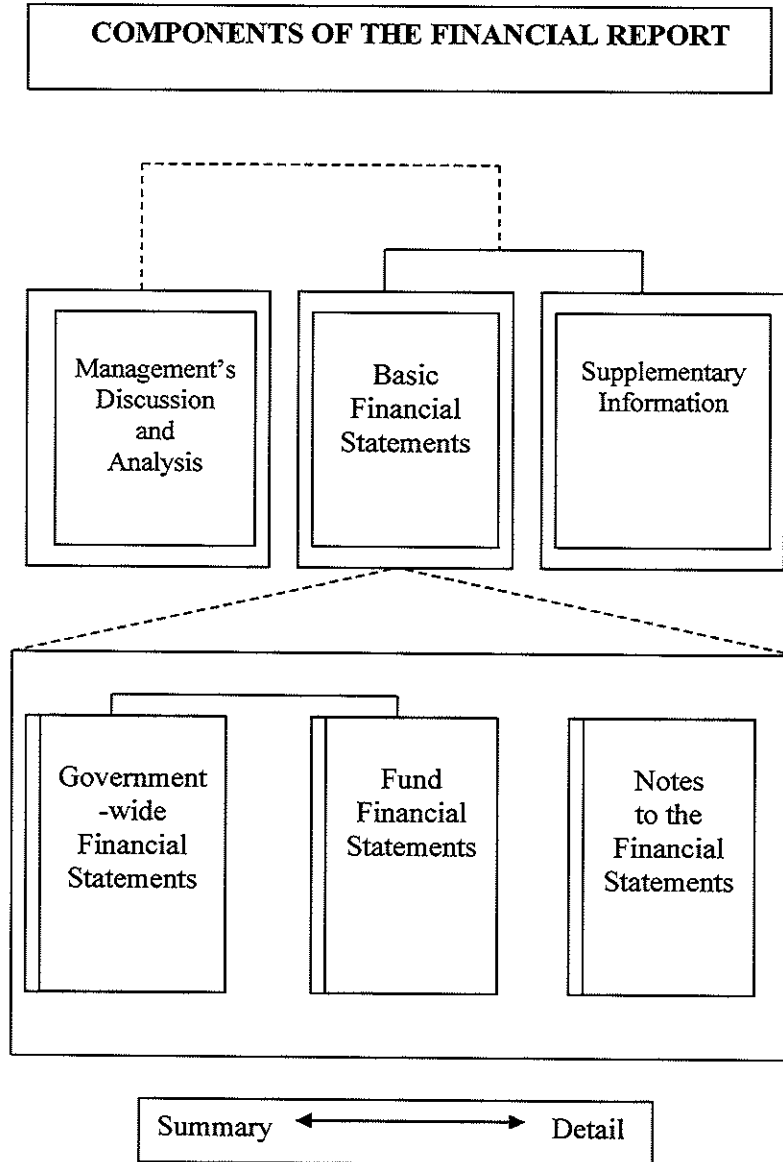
COMPONENTS OF THE FINANCIAL REPORT

Management's Discussion and Analysis

Basic Financial Statements

Supplementary Information

Government-wide Financial Statements

Fund Financial Statements

Notes to the Financial Statements

Summary ⟷ Detail